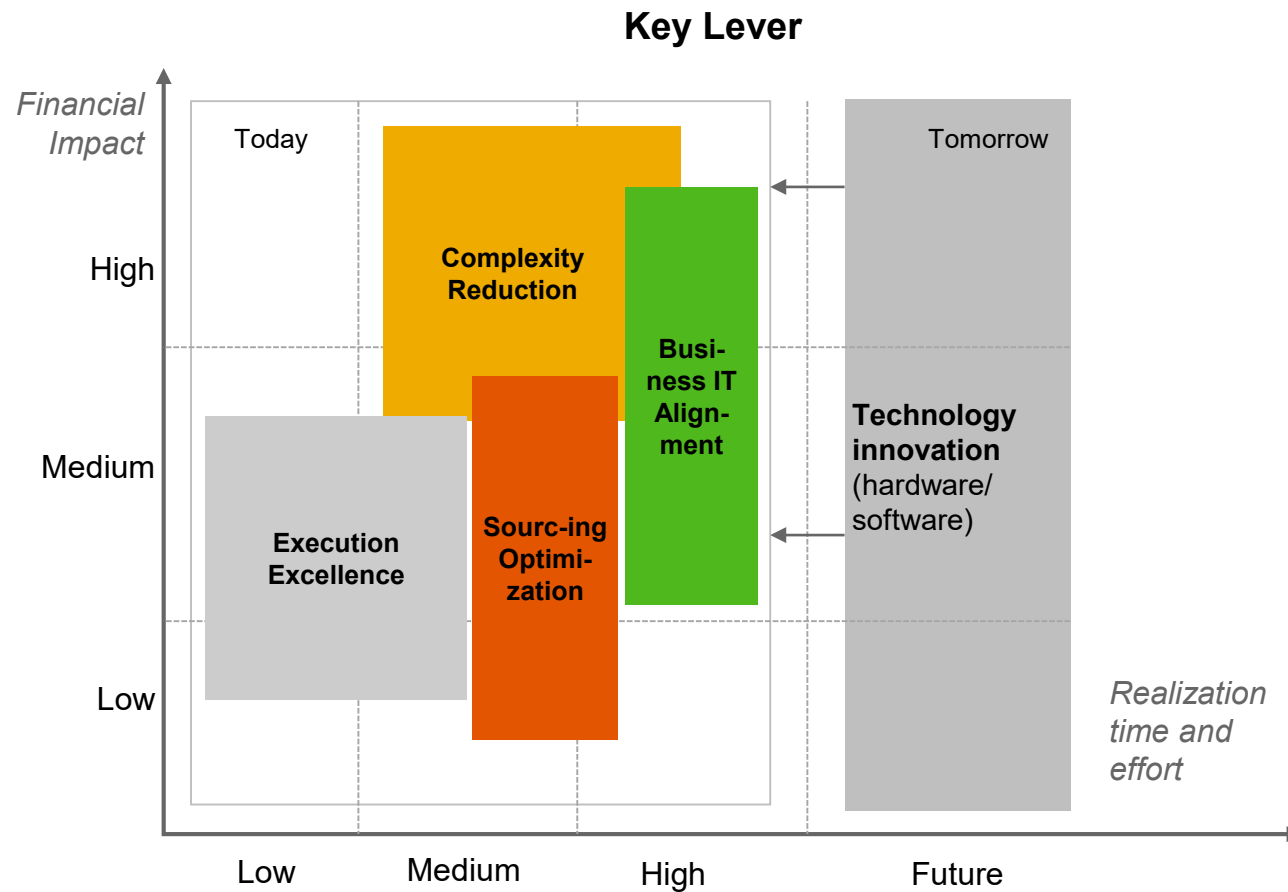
Key Lever

Financial Impact

Today

Tomorrow

High

Medium

Low

Complexity Reduction

Business IT Alignment

Technology innovation (hardware/ software)

Execution Excellence

Sourc-ing Optimization

Realization time and effort

Low

Medium

High

Future